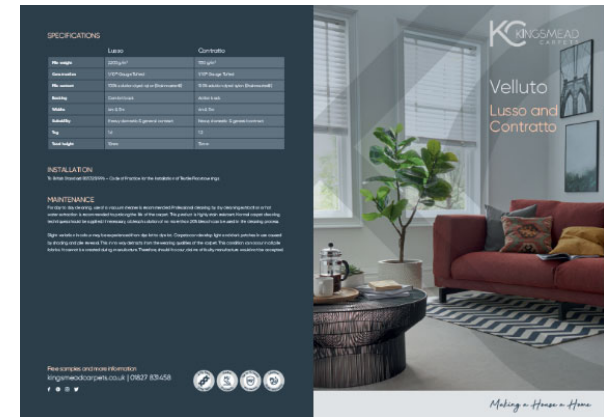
SPECIFICATIONS

| | Lusso | Contratto |
|---|---|---|
| Pile weight | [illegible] | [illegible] |
| Construction | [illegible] | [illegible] |
| Pile content | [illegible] | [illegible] |
| Backing | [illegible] | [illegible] |
| Widths | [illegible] | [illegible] |
| Suitability | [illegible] | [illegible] |
| Tog | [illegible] | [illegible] |
| Total height | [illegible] | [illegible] |

INSTALLATION

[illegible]

MAINTENANCE

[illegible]

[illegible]

Free samples and more information
kingsmeadcarpets.co.uk | 01827 831458

KC KINGSMEAD CARPETS

Velluto

Lusso and Contratto

Making a House a Home